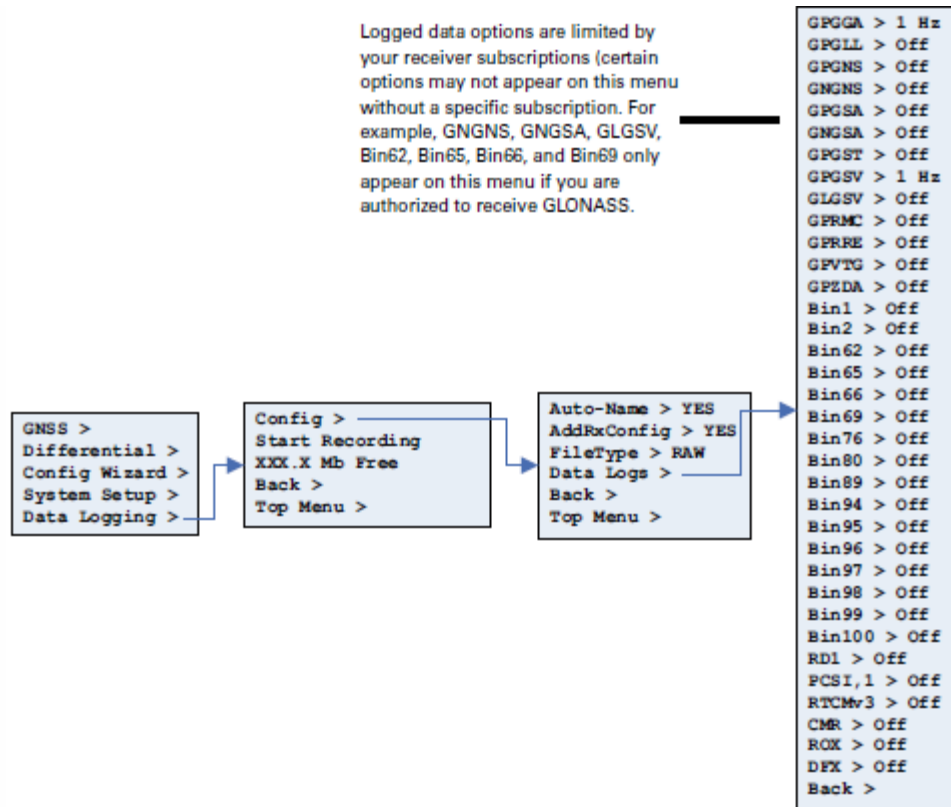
Logged data options are limited by your receiver subscriptions (certain options may not appear on this menu without a specific subscription. For example, GNGNS, GNGSA, GLGSV, Bin62, Bin65, Bin66, and Bin69 only appear on this menu if you are authorized to receive GLONASS.

GNSS >
Differential >
Config Wizard >
System Setup >
Data Logging >

Config >
Start Recording
XXX.X Mb Free
Back >
Top Menu >

Auto-Name > YES
AddRxConfig > YES
FileType > RAW
Data Logs >
Back >
Top Menu >

GPGGA > 1 Hz
GPGLL > Off
GPGNS > Off
GNGNS > Off
GPGSA > Off
GNGSA > Off
GPGST > Off
GPGSV > 1 Hz
GLGSV > Off
GPRMC > Off
GPRRE > Off
GPVTG > Off
GPZDA > Off
Bin1 > Off
Bin2 > Off
Bin62 > Off
Bin65 > Off
Bin66 > Off
Bin69 > Off
Bin76 > Off
Bin80 > Off
Bin89 > Off
Bin94 > Off
Bin95 > Off
Bin96 > Off
Bin97 > Off
Bin98 > Off
Bin99 > Off
Bin100 > Off
RD1 > Off
PCSI,1 > Off
RTCMv3 > Off
CMR > Off
ROX > Off
DFX > Off
Back >